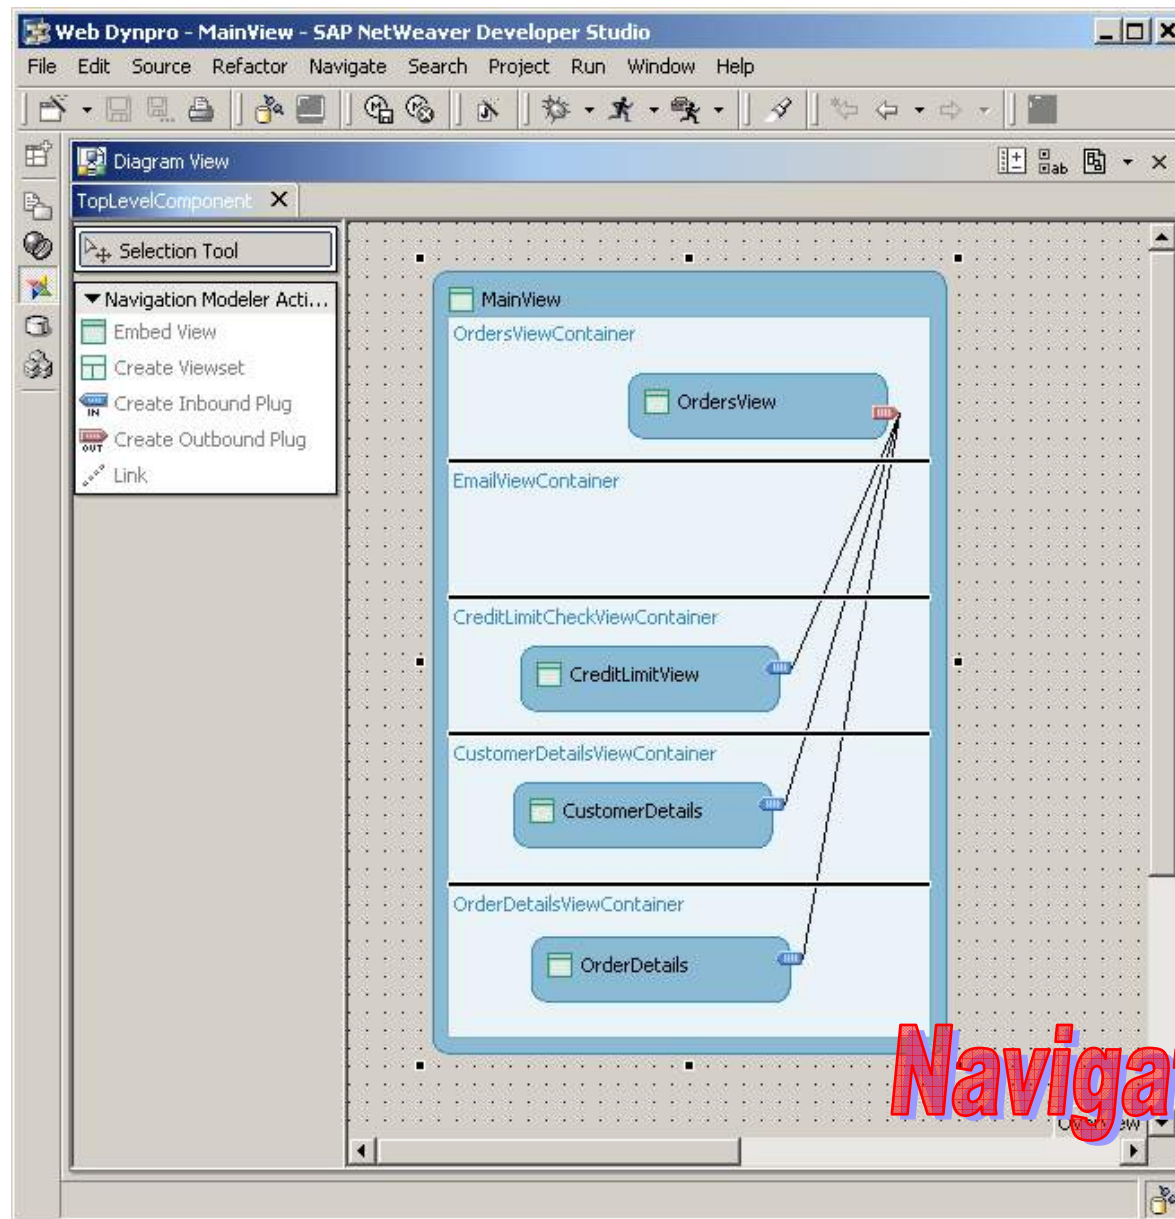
Web Dynpro - MainView - SAP NetWeaver Developer Studio

File Edit Source Refactor Navigate Search Project Run Window Help

Diagram View

TopLevelComponent

Selection Tool

Navigation Modeler Acti...
Embed View
Create Viewset
Create Inbound Plug
Create Outbound Plug
Link

MainView
OrdersViewContainer
OrdersView
EmailViewContainer
CreditLimitCheckViewContainer
CreditLimitView
CustomerDetailsViewContainer
CustomerDetails
OrderDetailsViewContainer
OrderDetails

Navigat

Ov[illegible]ew